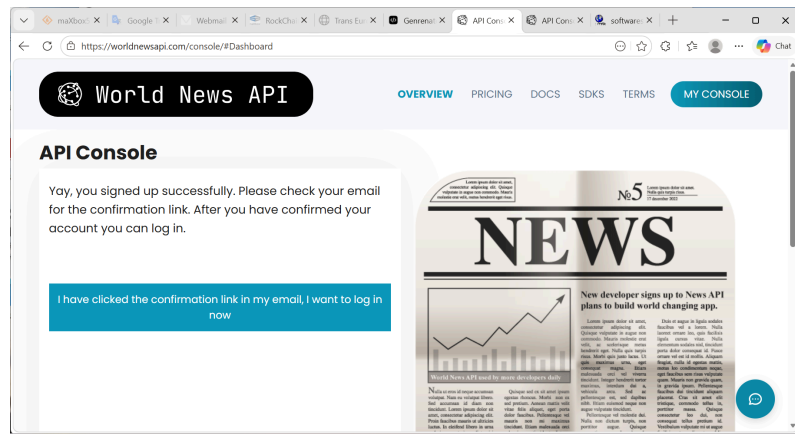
maXbox | Google | Webmail | RockCha | Trans Eur | Genrena | API Cons | API Cons | software

https://worldnewsapi.com/console/#Dashboard

Chat

World News API

OVERVIEW PRICING DOCS SDKS TERMS MY CONSOLE

API Console

Yay, you signed up successfully. Please check your email for the confirmation link. After you have confirmed your account you can log in.

I have clicked the confirmation link in my email, I want to log in now

№5

NEWS

New developer signs up to News API plans to build world changing app.

World News API used by more developers daily